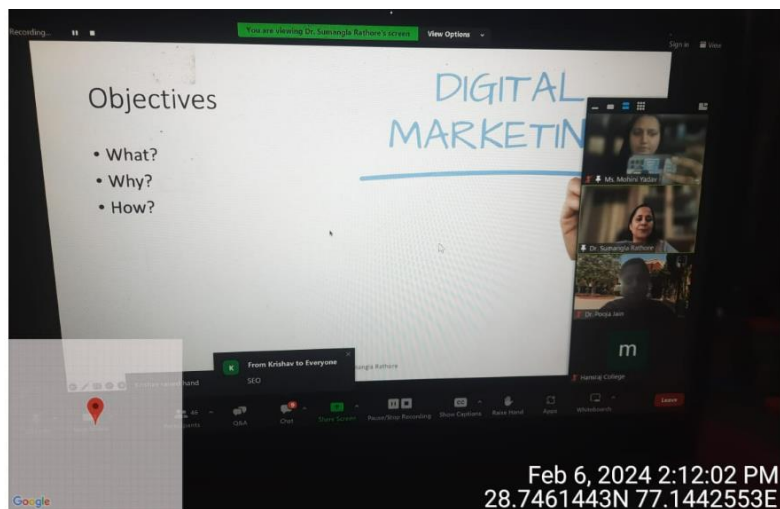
Recording...

You are viewing Dr. Sumangla Rathore's screen

View Options

Sign in

View

Objectives

• What?
• Why?
• How?

DIGITAL MARKETIN

Ms. Mohini Yadav

Dr. Sumangla Rathore

Dr. Pooja Jain

m

Hansraj College

K From Krishav to Everyone
SEO

Sumangla Rathore

Participants

Q&A

Chat

Share Screen

Pause/Stop Recording

Show Captions

Raise Hand

Apps

Whiteboards

Leave

Google

Feb 6, 2024 2:12:02 PM
28.7461443N 77.1442553E